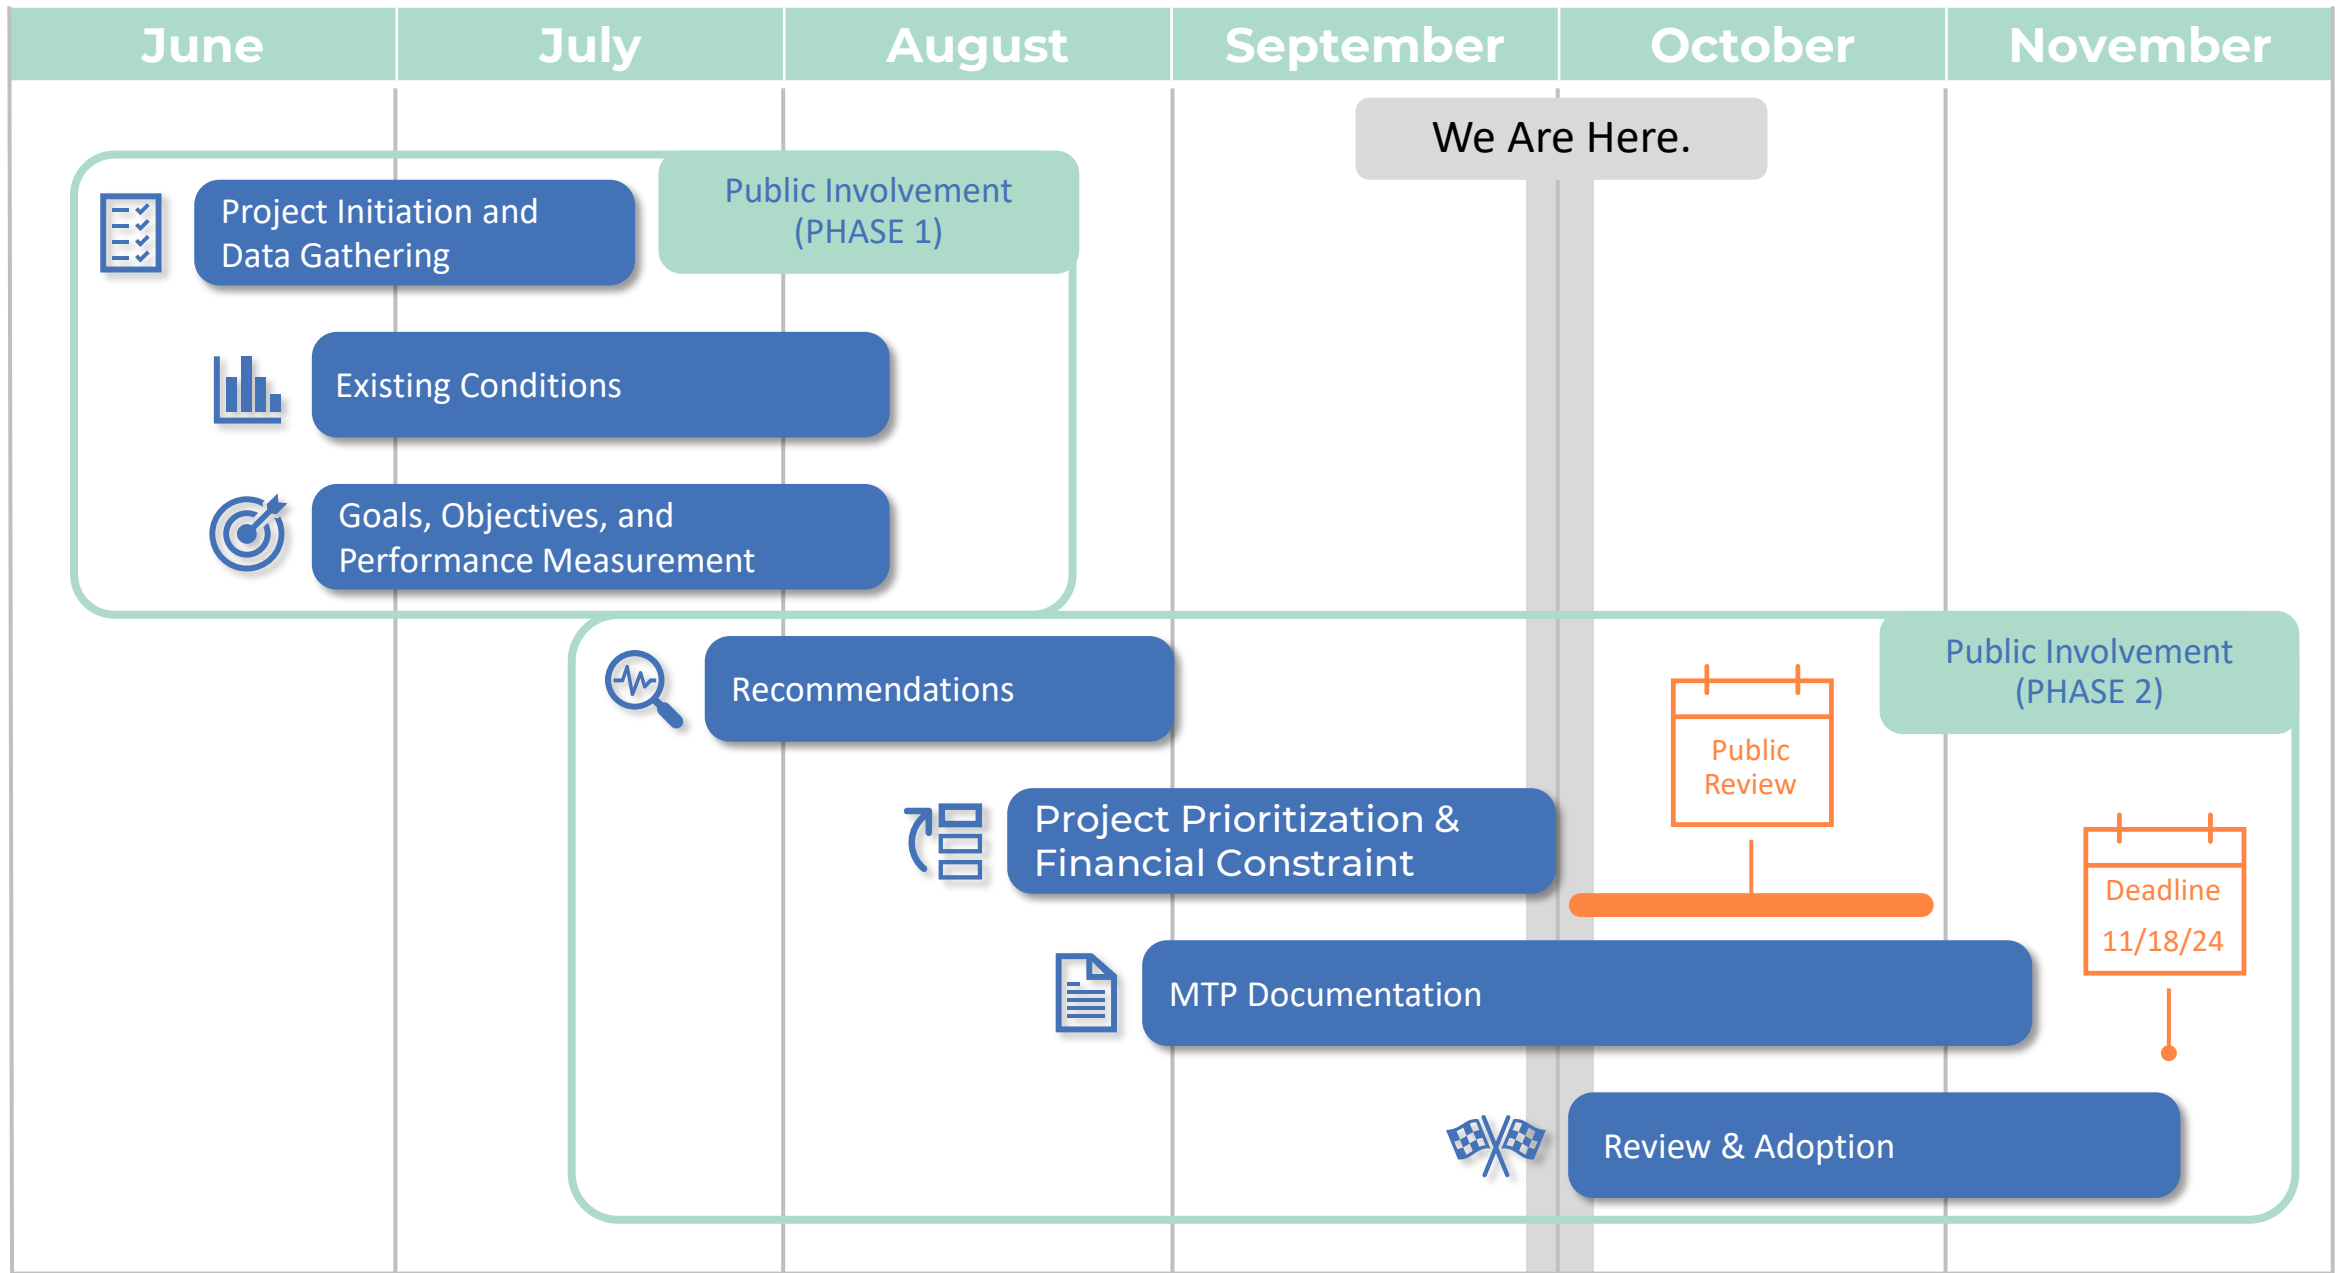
| June | July | August | September | October | November |
|---|---|---|---|---|---|

We Are Here.

Project Initiation and Data Gathering

Public Involvement (PHASE 1)

Existing Conditions

Goals, Objectives, and Performance Measurement

Recommendations

Public Involvement (PHASE 2)

Public Review

Project Prioritization & Financial Constraint

Deadline 11/18/24

MTP Documentation

Review & Adoption